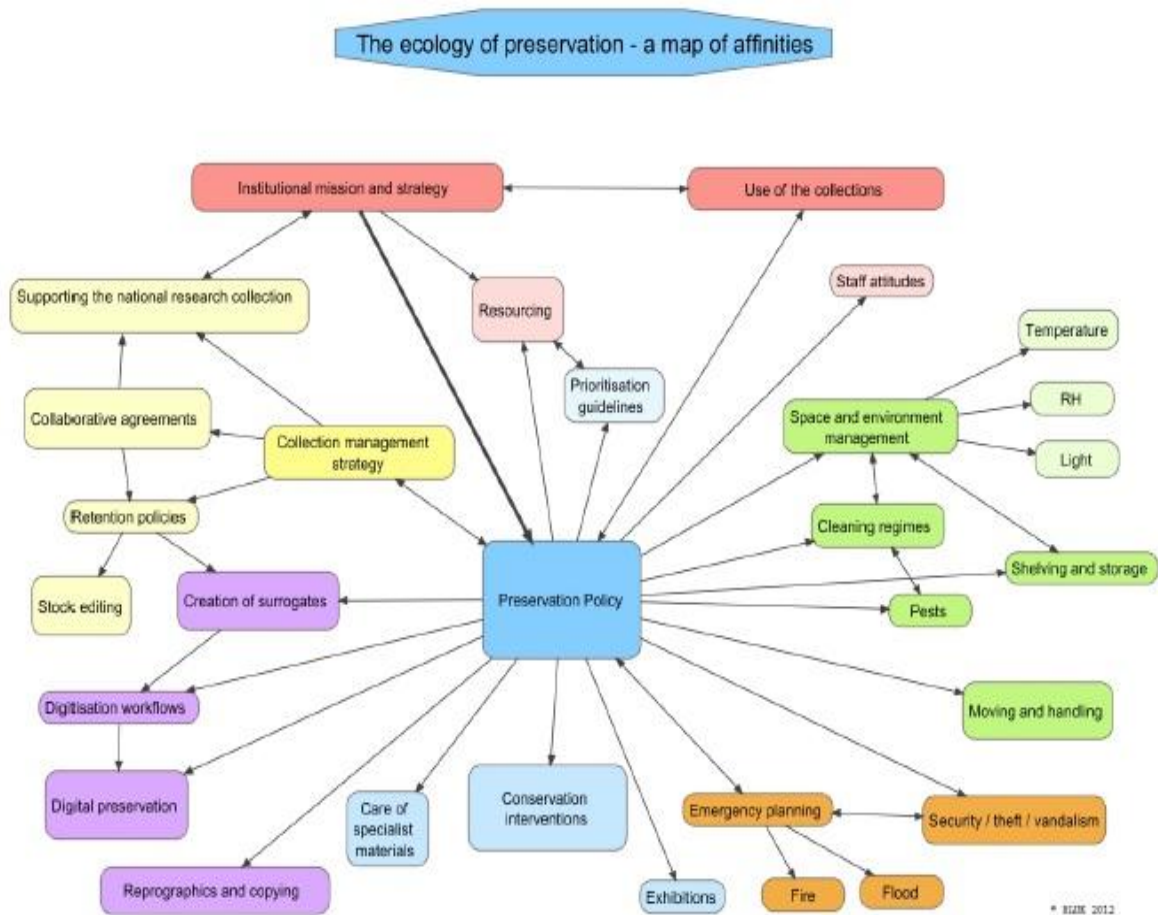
The ecology of preservation - a map of affinities

Institutional mission and strategy

Use of the collections

Supporting the national research collection

Resourcing

Staff attitudes

Prioritisation guidelines

Temperature

Collaborative agreements

Collection management strategy

Space and environment management

RH

Light

Retention policies

Cleaning regimes

Shelving and storage

Stock editing

Creation of surrogates

Preservation Policy

Pests

Digitisation workflows

Moving and handling

Digital preservation

Care of specialist materials

Conservation interventions

Emergency planning

Security / theft / vandalism

Reprographics and copying

Exhibitions

Fire

Flood

© RLUK 2012